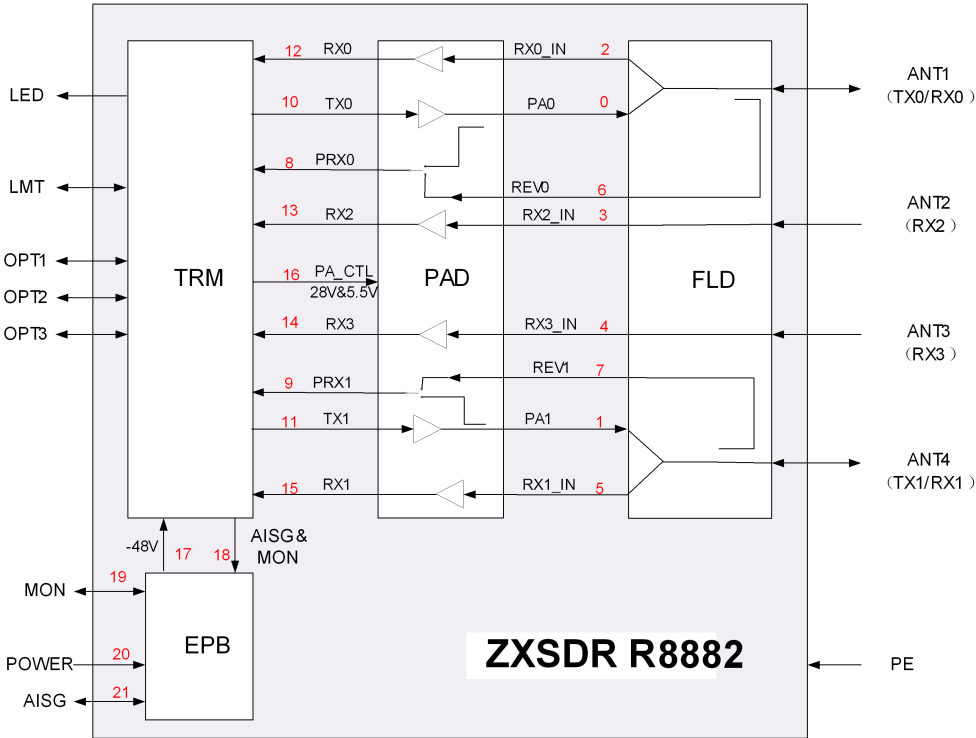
LED
LMT
OPT1
OPT2
OPT3
TRM
12 RX0
10 TX0
8 PRX0
13 RX2
16 PA_CTL
28V&5.5V
14 RX3
9 PRX1
11 TX1
15 RX1
PAD
RX0_IN 2
PA0 0
REV0 6
RX2_IN 3
RX3_IN 4
REV1 7
PA1 1
RX1_IN 5
FLD
ANT1
（TX0/RX0）
ANT2
（RX2）
ANT3
（RX3）
ANT4
（TX1/RX1）
-48V 17
18 AISG&
MON
MON 19
POWER 20
AISG 21
EPB
ZXSDR R8882
PE